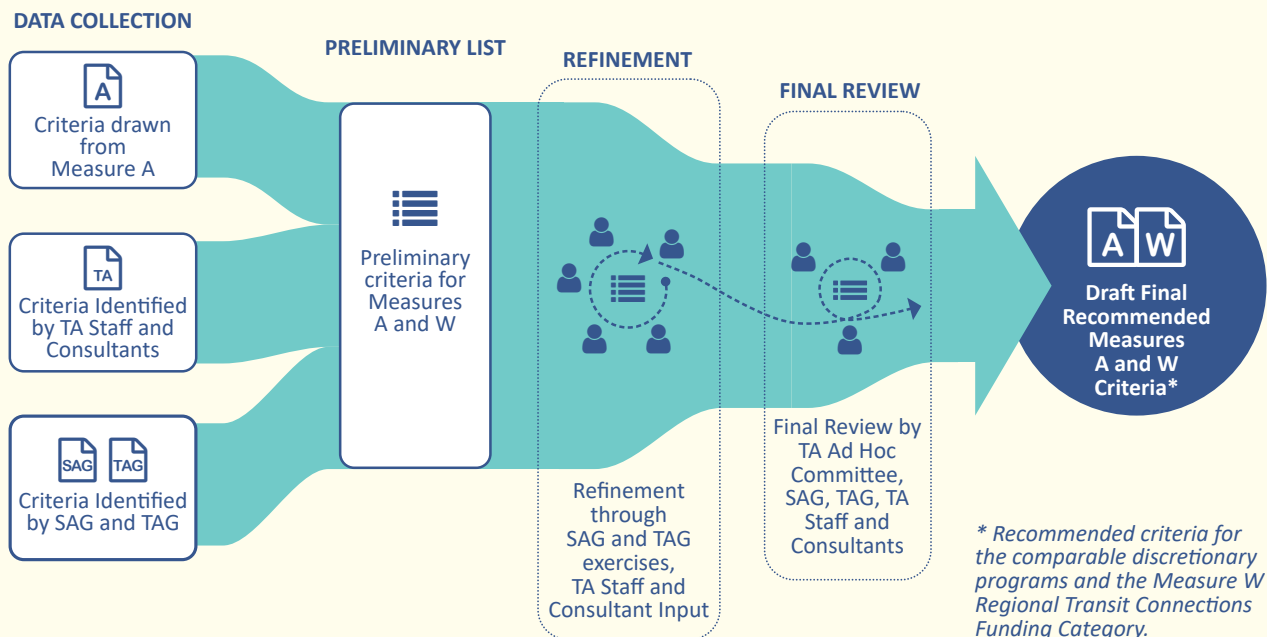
DATA COLLECTION

A
Criteria drawn from Measure A

TA
Criteria Identified by TA Staff and Consultants

SAG TAG
Criteria Identified by SAG and TAG

PRELIMINARY LIST

Preliminary criteria for Measures A and W

REFINEMENT

Refinement through SAG and TAG exercises, TA Staff and Consultant Input

FINAL REVIEW

Final Review by TA Ad Hoc Committee, SAG, TAG, TA Staff and Consultants

A W
Draft Final Recommended Measures A and W Criteria*

* Recommended criteria for the comparable discretionary programs and the Measure W Regional Transit Connections Funding Category.